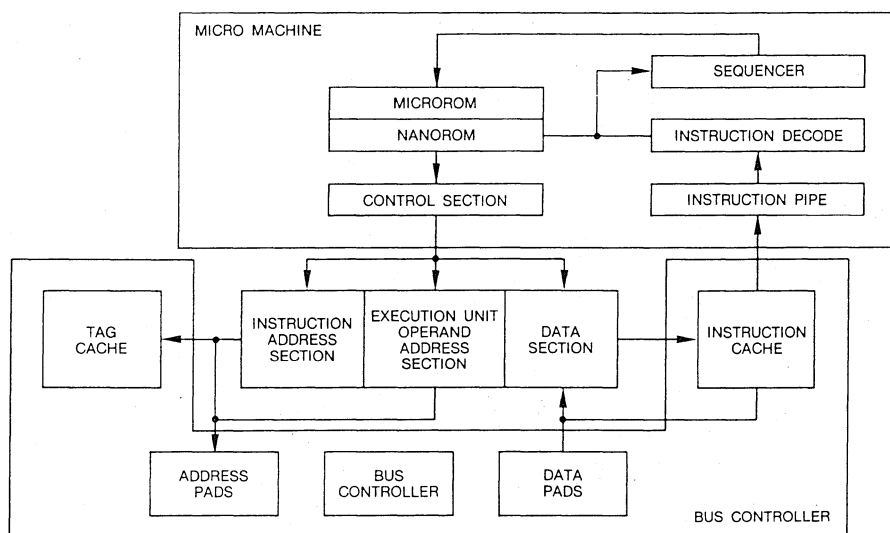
MICRO MACHINE

SEQUENCER

MICROROM

NANOROM

INSTRUCTION DECODE

CONTROL SECTION

INSTRUCTION PIPE

TAG CACHE

INSTRUCTION ADDRESS SECTION

EXECUTION UNIT OPERAND ADDRESS SECTION

DATA SECTION

INSTRUCTION CACHE

ADDRESS PADS

BUS CONTROLLER

DATA PADS

BUS CONTROLLER